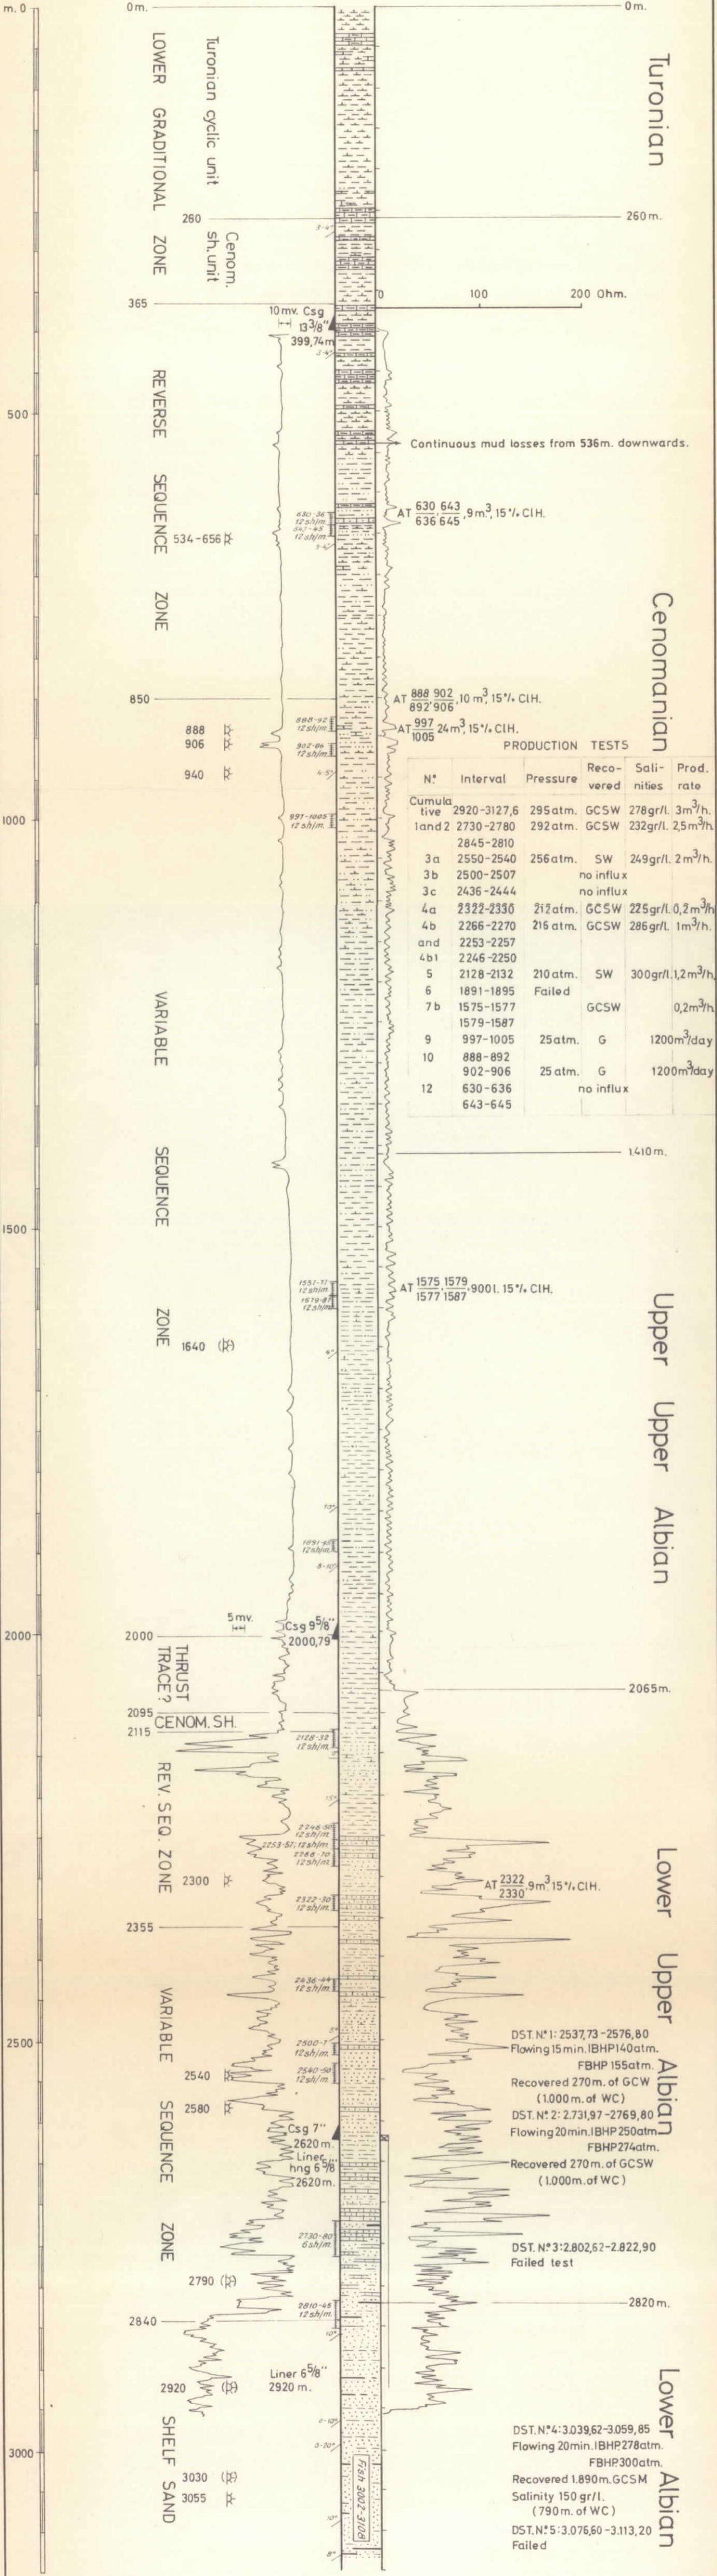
m. 0

0m.

0m.

Turonian

LOWER GRADITIONAL ZONE

Turonian cyclic unit

260

260m.

Cenom. sh.unit

365

0 100 200 Ohm.

10mv. Csg $13\frac{3}{8}$''
399,74m.

500

REVERSE SEQUENCE ZONE

Continuous mud losses from 536m. downwards.

630-36 12sh/m.
641-45 12sh/m.

AT $\frac{630}{636}$ $\frac{643}{645}$, $9m^3$, 15% ClH.

534-656

Cenomanian

850

AT $\frac{888}{892}$ $\frac{902}{906}$, $10m^3$, 15% ClH.

888-92 12sh/m.

AT $\frac{997}{1005}$ $24m^3$, 15% ClH.

888
906
940

902-06 12sh/m.

PRODUCTION TESTS

| N° | Interval | Pressure | Recovered | Salinities | Prod. rate |
|---|---|---|---|---|---|
| Cumulative | 2920-3127,6 | 295atm. | GCSW | 278gr/l. | $3m^3$/h. |
| 1and2 | 2730-2780 | 292atm. | GCSW | 232gr/l. | $2,5m^3$/h. |
| | 2845-2810 | | | | |
| 3a | 2550-2540 | 256atm. | SW | 249gr/l. | $2m^3$/h. |
| 3b | 2500-2507 | | no influx | | |
| 3c | 2436-2444 | | no influx | | |
| 4a | 2322-2330 | 212atm. | GCSW | 225gr/l. | $0,2m^3$/h. |
| 4b | 2266-2270 | 216atm. | GCSW | 286gr/l. | $1m^3$/h. |
| and | 2253-2257 | | | | |
| 4b1 | 2246-2250 | | | | |
| 5 | 2128-2132 | 210atm. | SW | 300gr/l. | $1,2m^3$/h. |
| 6 | 1891-1895 | Failed | | | |
| 7b | 1575-1577 | | GCSW | | $0,2m^3$/h. |
| | 1579-1587 | | | | |
| 9 | 997-1005 | 25atm. | G | | $1200m^3$/day |
| 10 | 888-892 | | | | |
| | 902-906 | 25atm. | G | | $1200m^3$/day |
| 12 | 630-636 | | no influx | | |
| | 643-645 | | | | |

1000

997-1005 12sh/m.

VARIABLE SEQUENCE ZONE

1.410m.

1500

1551-77 12sh/m.
1579-87 12sh/m.

AT $\frac{1575}{1577}$ $\frac{1579}{1587}$, 900l. 15% ClH.

1640

Upper Upper Albian

1891-95 12sh/m.

5mv.

Csg $9\frac{5}{8}$''
2000,79

2000

2000

THRUST TRACE?

2065m.

2095
CENOM. SH.
2115

2128-32 12sh/m.

REV. SEQ. ZONE

2246-50 12sh/m.
2253-57 12sh/m.
2266-70 12sh/m.

2300

2322-30 12sh/m.

AT $\frac{2322}{2330}$ $9m^3$ 15% ClH.

Lower Upper Albian

2355

2436-44 12sh/m.

VARIABLE SEQUENCE ZONE

2500

2500-7 12sh/m.

DST.N°1: 2537,73-2576,80
Flowing 15min. IBHP 140atm.
FBHP 155atm.
Recovered 270m. of GCW
(1.000m. of WC)

2540
2580

2540-50 12sh/m.

DST.N°2: 2.731,97-2769,80
Flowing 20min. IBHP 250atm.
FBHP 274atm.
Recovered 270m. of GCSW
(1.000m. of WC)

Csg 7''
2620m.
Liner hng $6\frac{5}{8}$''
2620m.

2730-80 6sh/m.

DST.N°3: 2.802,62-2.822,90
Failed test

2790

2810-45 12sh/m.

2820m.

2840

SHELF SAND

2920

Liner $6\frac{5}{8}$''
2920 m.

Lower Albian

3000

DST.N°4: 3.039,62-3.059,85
Flowing 20min. IBHP 278atm.
FBHP 300atm.
Recovered 1.890m. GCSM
Salinity 150 gr/l.
(790m. of WC)

Fish 3002-3108

3030
3055

DST.N°5: 3.076,60-3.113,20
Failed